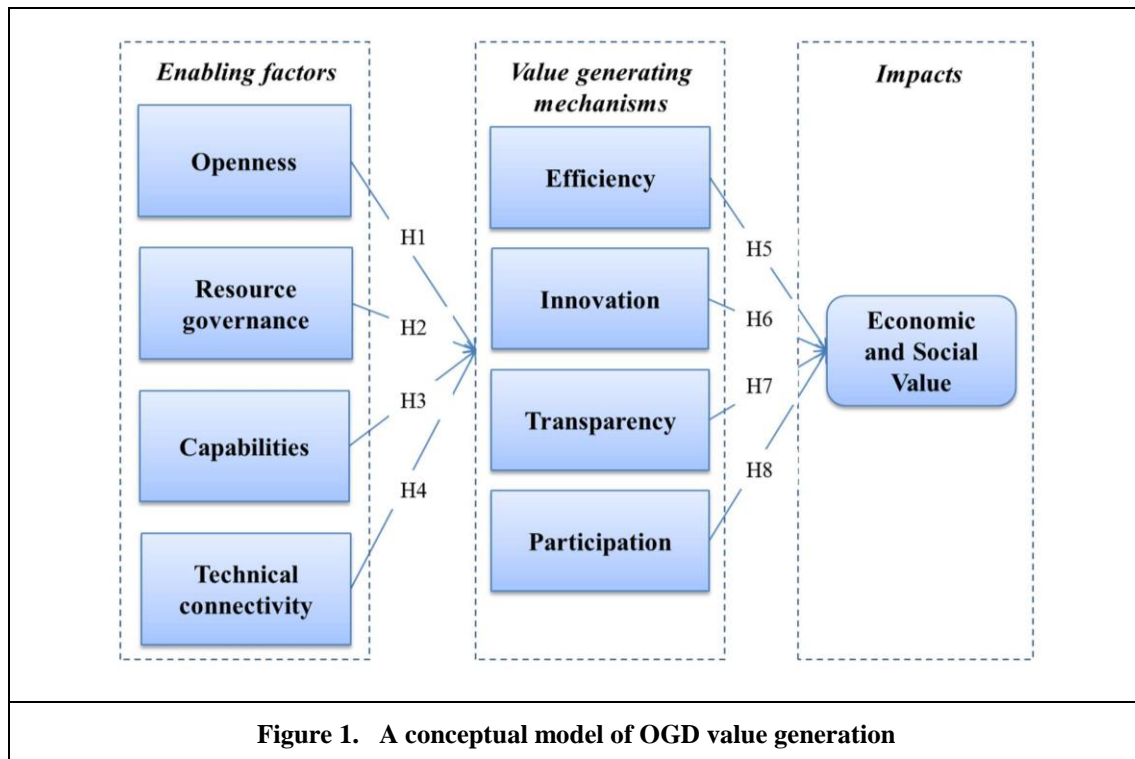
Enabling factors

Openness

Resource governance

Capabilities

Technical connectivity

H1

H2

H3

H4

Value generating mechanisms

Efficiency

Innovation

Transparency

Participation

H5

H6

H7

H8

Impacts

Economic and Social Value

Figure 1. A conceptual model of OGD value generation